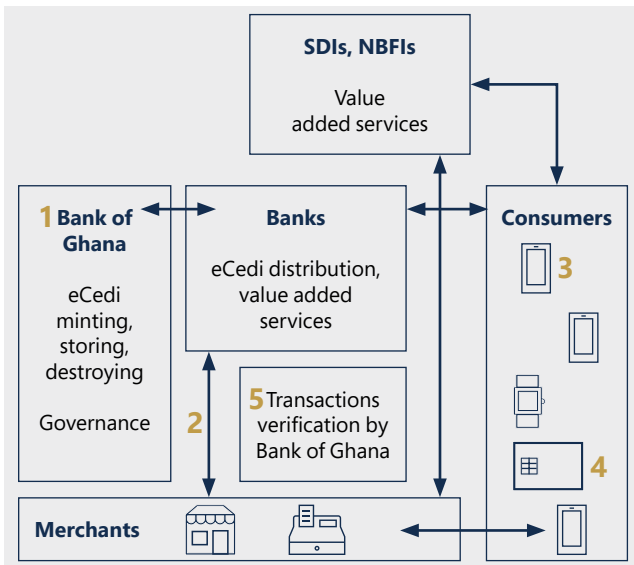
SDIs, NBFIs

Value added services

1 Bank of Ghana

eCedi minting, storing, destroying

Governance

Banks

eCedi distribution, value added services

Consumers

3

4

2

5 Transactions verification by Bank of Ghana

Merchants